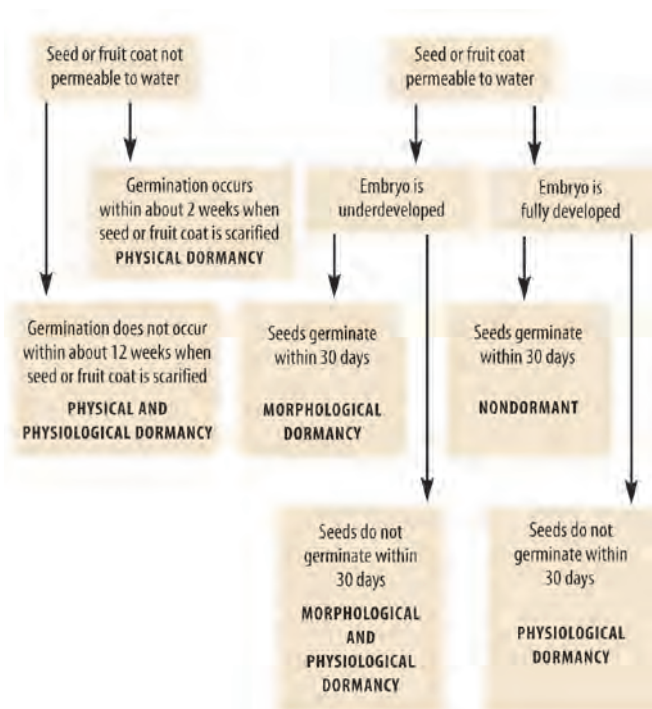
Seed or fruit coat not permeable to water

Seed or fruit coat permeable to water

Germination occurs within about 2 weeks when seed or fruit coat is scarified

PHYSICAL DORMANCY

Embryo is underdeveloped

Embryo is fully developed

Germination does not occur within about 12 weeks when seed or fruit coat is scarified

PHYSICAL AND PHYSIOLOGICAL DORMANCY

Seeds germinate within 30 days

MORPHOLOGICAL DORMANCY

Seeds germinate within 30 days

NONDORMANT

Seeds do not germinate within 30 days

MORPHOLOGICAL AND PHYSIOLOGICAL DORMANCY

Seeds do not germinate within 30 days

PHYSIOLOGICAL DORMANCY